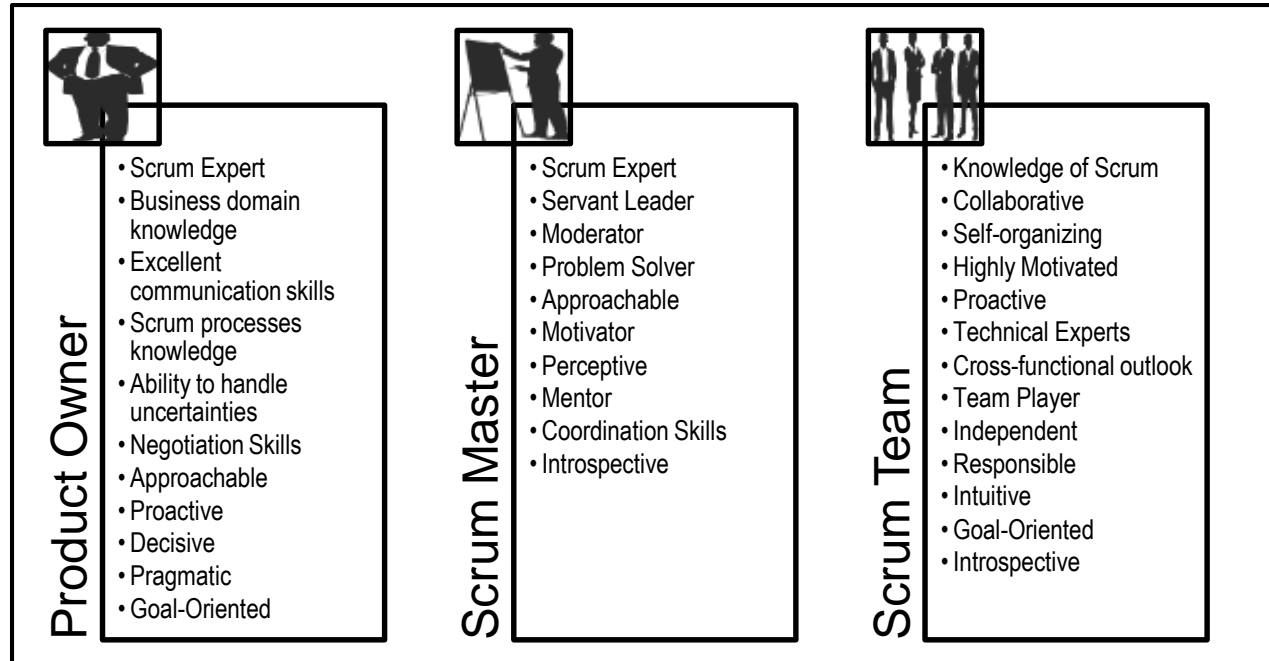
Product Owner

- Scrum Expert
- Business domain knowledge
- Excellent communication skills
- Scrum processes knowledge
- Ability to handle uncertainties
- Negotiation Skills
- Approachable
- Proactive
- Decisive
- Pragmatic
- Goal-Oriented

Scrum Master

- Scrum Expert
- Servant Leader
- Moderator
- Problem Solver
- Approachable
- Motivator
- Perceptive
- Mentor
- Coordination Skills
- Introspective

Scrum Team

- Knowledge of Scrum
- Collaborative
- Self-organizing
- Highly Motivated
- Proactive
- Technical Experts
- Cross-functional outlook
- Team Player
- Independent
- Responsible
- Intuitive
- Goal-Oriented
- Introspective